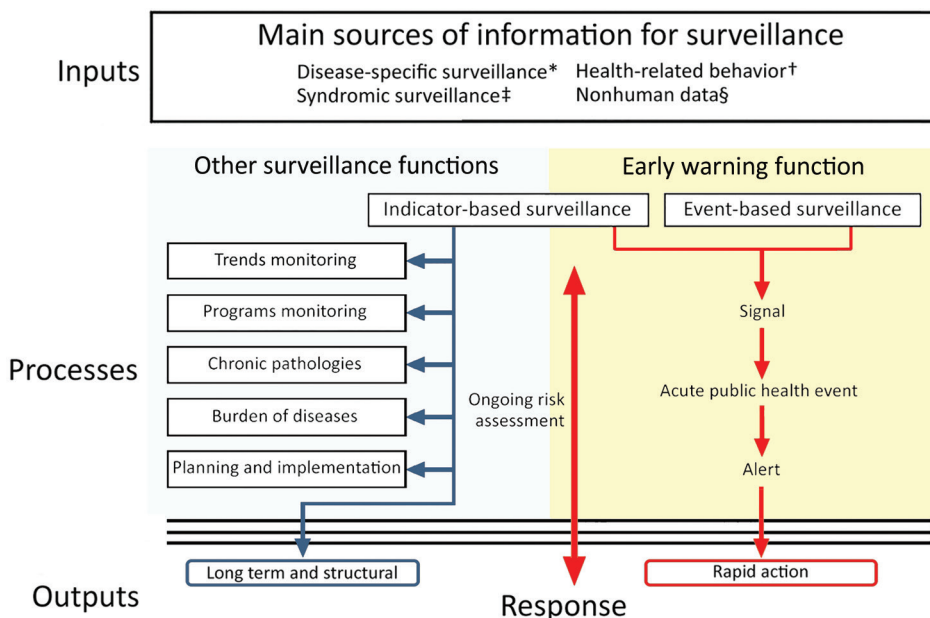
Inputs

Main sources of information for surveillance

Disease-specific surveillance*
Syndromic surveillance‡
Health-related behavior†
Nonhuman data§

Other surveillance functions

Early warning function

Indicator-based surveillance

Event-based surveillance

Processes

Trends monitoring

Programs monitoring

Chronic pathologies

Burden of diseases

Planning and implementation

Ongoing risk assessment

Signal

Acute public health event

Alert

Outputs

Long term and structural

Response

Rapid action